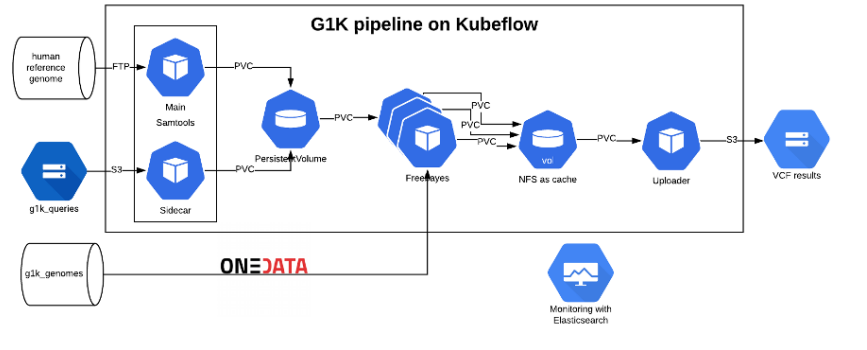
G1K pipeline on Kubeflow

human reference genome

FTP

Main

Samtools

PVC

PersistentVolume

PVC

PVC

PVC

PVC

vol

PVC

S3

S3

Sidecar

PVC

Freebayes

NFS as cache

Uploader

VCF results

g1k_queries

g1k_genomes

ONEDATA

Monitoring with Elasticsearch